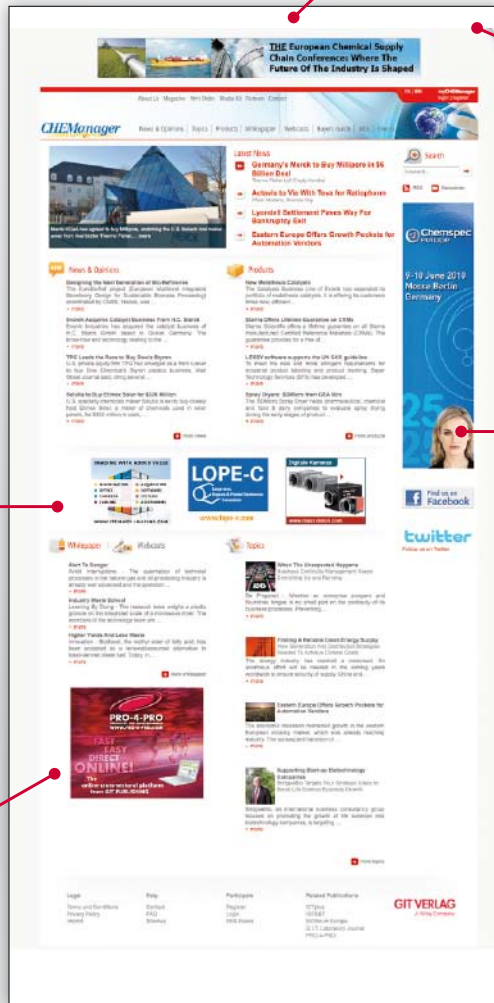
THE European Chemical Supply Chain Conferences Where The Future Of The Industry Is Shaped

About Us Magazine Print Order Media Kit Partners Contact

CHEManager

News & Opinions Topics Products Whitepaper Webcasts

Latest News

Germany's Merck to Buy Millipore in $6 Billion Deal

Actavis to Vie With Teva for Ratiopharm

Lyondell Settlement Paves Way For Bankruptcy Exit

Eastern Europe Offers Growth Pockets for Automation Vendors

Search

RSS

News & Opinions

Products

LOPE-C

Chemspec EUROPE

9-10 June 2010 Messe Berlin Germany

Find us on Facebook

twitter

Whitepaper Webcasts

Topics

When The Unexpected Happens

Finding A Reliable Clean Energy Supply

Eastern Europe Offers Growth Pockets for Automation Vendors

Supporting Start-up Biotechnology Companies

PRO-4-PRO

FAST EASY DIRECT ONLINE!

GIT VERLAG